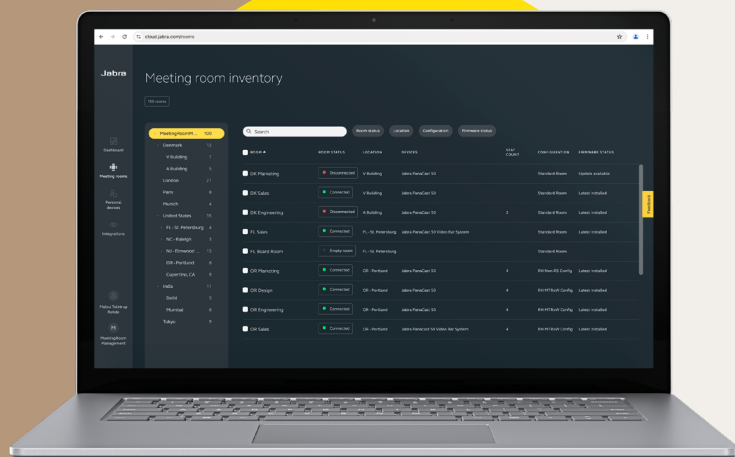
cloud.jabra.com/rooms

Jabra

Meeting room inventory

150 rooms

Dashboard

Meeting rooms

Personal devices

Integrations

Maker Desktop Tickle

MeetingRoom Management

MeetingRoomM... 150
Denmark 12
V Building 7
A Building 5
London 21
Paris 8
Munich 4
United States 10
FL - St. Petersburg 4
NC - Raleigh 3
NJ - Elmwood ... 13
OR - Portland 6
Cupertino, CA 6
India 11
Delhi 3
Mumbai 8
Tokyo 5

Search

Room status

Location

Configuration

Firmware status

| ROOM | ROOM STATUS | LOCATION | DEVICES | SEAT COUNT | CONFIGURATION | FIRMWARE STATUS |
|---|---|---|---|---|---|---|
| DK Marketing | Disconnected | V Building | Jabra PanaCast 50 | | Standard Room | Update available |
| DK Sales | Connected | V Building | Jabra PanaCast 50 | | Standard Room | Latest installed |
| DK Engineering | Disconnected | A Building | Jabra PanaCast 50 | 2 | Standard Room | Latest installed |
| FL Sales | Connected | FL - St. Petersburg | Jabra PanaCast 50 Video Bar System | | Standard Room | Latest installed |
| FL Board Room | Empty room | FL - St. Petersburg | | | Standard Room | |
| OR Marketing | Connected | OR - Portland | Jabra PanaCast 50 | 4 | RM MeetRS Config | Latest installed |
| OR Design | Connected | OR - Portland | Jabra PanaCast 50 | 4 | RM MTRoW Config | Latest installed |
| OR Engineering | Connected | OR - Portland | Jabra PanaCast 50 | 4 | RM MTRoW Config | Latest installed |
| OR Sales | Connected | OR - Portland | Jabra PanaCast 50 Video Bar System | 4 | RM MTRoW Config | Latest installed |

Feedback